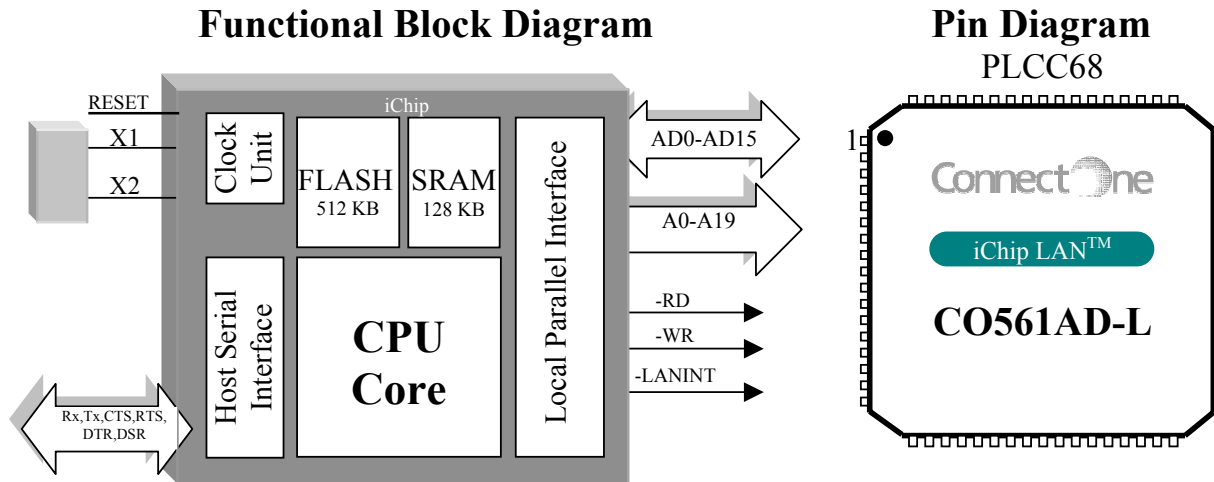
Functional Block Diagram

Pin Diagram
PLCC68

RESET
X1
X2

iChip

Clock Unit

FLASH
512 KB

SRAM
128 KB

Local Parallel Interface

Host Serial Interface

CPU Core

Rx,Tx,CTS,RTS, DTR,DSR

AD0-AD15
A0-A19
-RD
-WR
-LANINT

1

Connect One

iChip LAN$^{TM}$

CO561AD-L